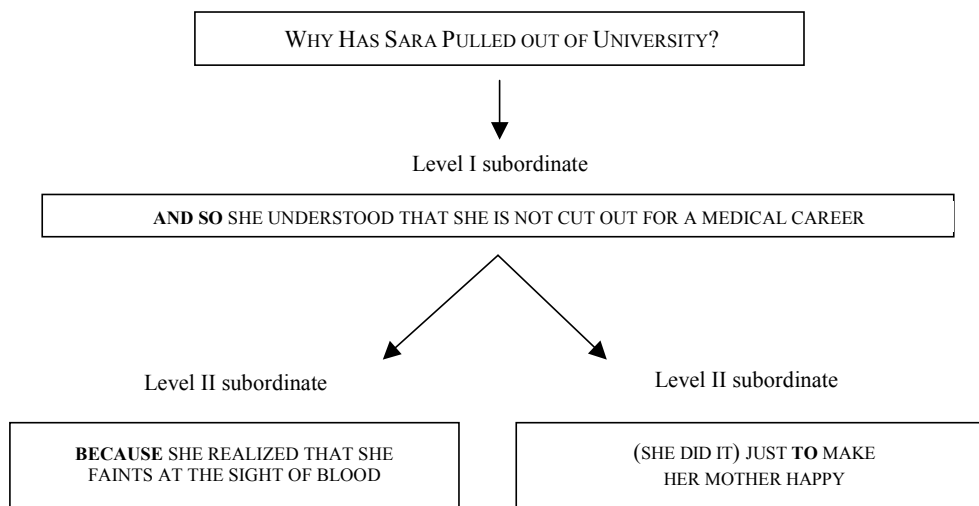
WHY HAS SARA PULLED OUT OF UNIVERSITY?

Level I subordinate

**AND SO** SHE UNDERSTOOD THAT SHE IS NOT CUT OUT FOR A MEDICAL CAREER

Level II subordinate

**BECAUSE** SHE REALIZED THAT SHE FAINTS AT THE SIGHT OF BLOOD

Level II subordinate

(SHE DID IT) JUST **TO** MAKE HER MOTHER HAPPY